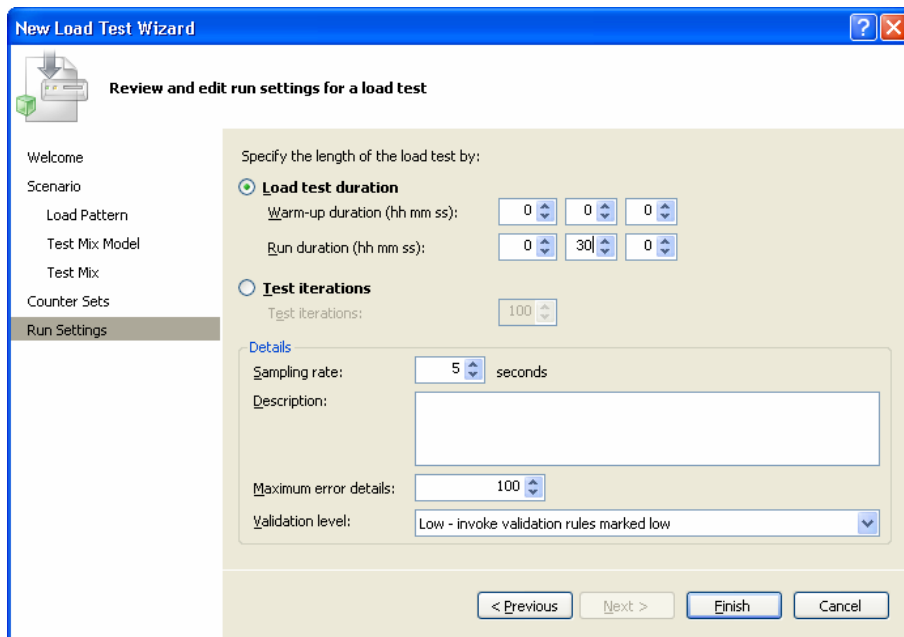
New Load Test Wizard

Review and edit run settings for a load test

Welcome
Scenario
Load Pattern
Test Mix Model
Test Mix
Counter Sets
Run Settings

Specify the length of the load test by:

Load test duration
Warm-up duration (hh mm ss): 0 0 0
Run duration (hh mm ss): 0 30 0

Test iterations
Test iterations: 100

Details
Sampling rate: 5 seconds
Description:
Maximum error details: 100
Validation level: Low - invoke validation rules marked low

< Previous | Next > | Finish | Cancel